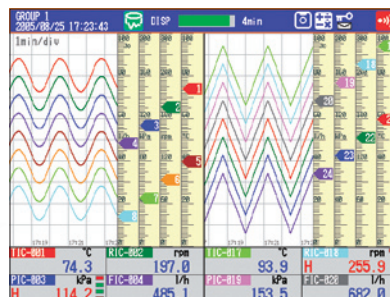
GROUP 1
2005/08/25 17:23:43
DISP
4min
1min/div
1
2
3
4
5
6
8
17
18
19
20
21
22
23
24
17:19
17:21
TIC-001 °C
74.3
RIC-002 rpm
197.0
TIC-017 °C
93.9
RIC-018 rpm
H 255.9
PIC-003 kPa
H 114.2
FIC-004 l/h
485.1
PIC-019 kPa
153.5
FIC-020 l/h
682.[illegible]